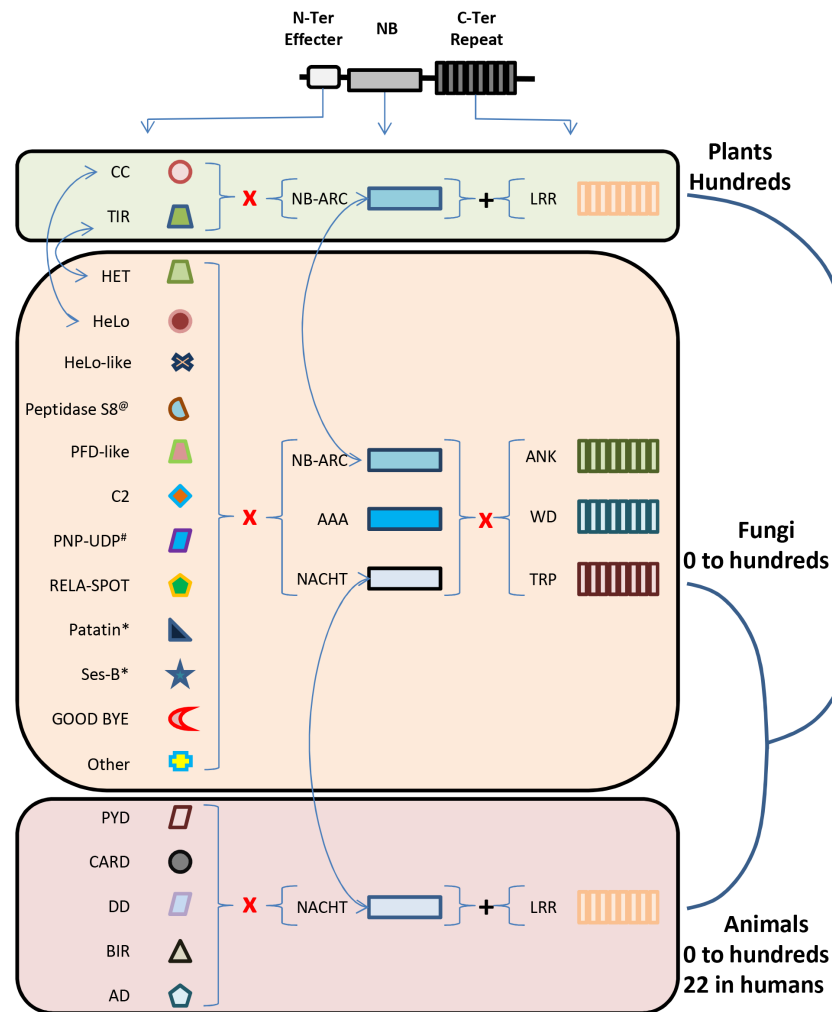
N-Ter Effecter

NB

C-Ter Repeat

CC

TIR

X

NB-ARC

+

LRR

Plants Hundreds

HET

HeLo

HeLo-like

Peptidase S8$^{@}$

PFD-like

C2

PNP-UDP$^{\#}$

RELA-SPOT

Patatin*

Ses-B*

GOOD BYE

Other

X

NB-ARC

AAA

NACHT

X

ANK

WD

TRP

Fungi 0 to hundreds

PYD

CARD

DD

BIR

AD

X

NACHT

+

LRR

Animals 0 to hundreds 22 in humans